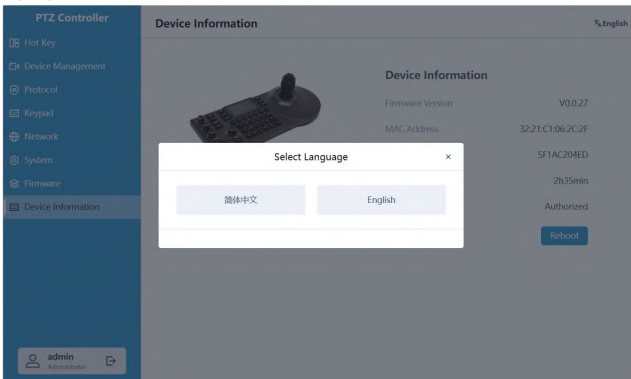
PTZ Controller
Hot Key
Device Management
Protocol
Keypad
Network
System
Firmware
Device Information

admin
Administrator

Device Information
English

Device Information
Firmware Version V0.0.27
MAC Address 32:21:C1:06:2C:2F
5F1AC204ED
2h35min
Authorized
Reboot

Select Language ×
简体中文 English